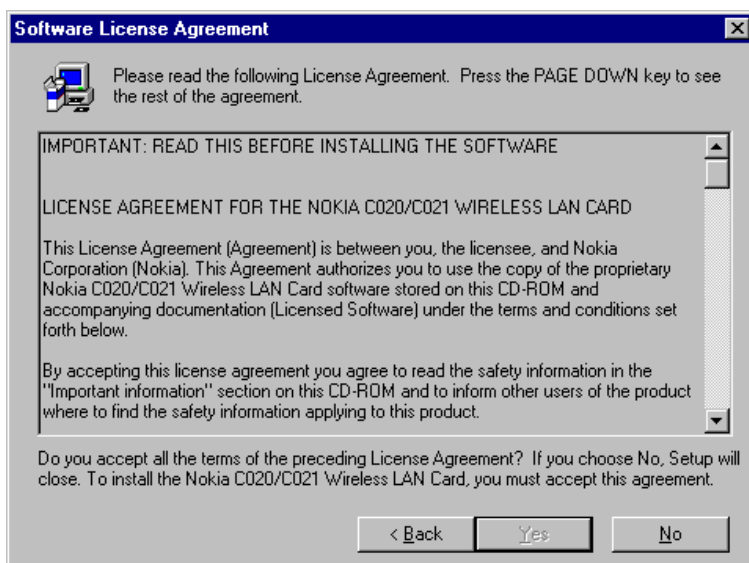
Software License Agreement

Please read the following License Agreement. Press the PAGE DOWN key to see the rest of the agreement.

IMPORTANT: READ THIS BEFORE INSTALLING THE SOFTWARE

LICENSE AGREEMENT FOR THE NOKIA C020/C021 WIRELESS LAN CARD

This License Agreement (Agreement) is between you, the licensee, and Nokia Corporation (Nokia). This Agreement authorizes you to use the copy of the proprietary Nokia C020/C021 Wireless LAN Card software stored on this CD-ROM and accompanying documentation (Licensed Software) under the terms and conditions set forth below.

By accepting this license agreement you agree to read the safety information in the "Important information" section on this CD-ROM and to inform other users of the product where to find the safety information applying to this product.

Do you accept all the terms of the preceding License Agreement? If you choose No, Setup will close. To install the Nokia C020/C021 Wireless LAN Card, you must accept this agreement.

< Back

Yes

No